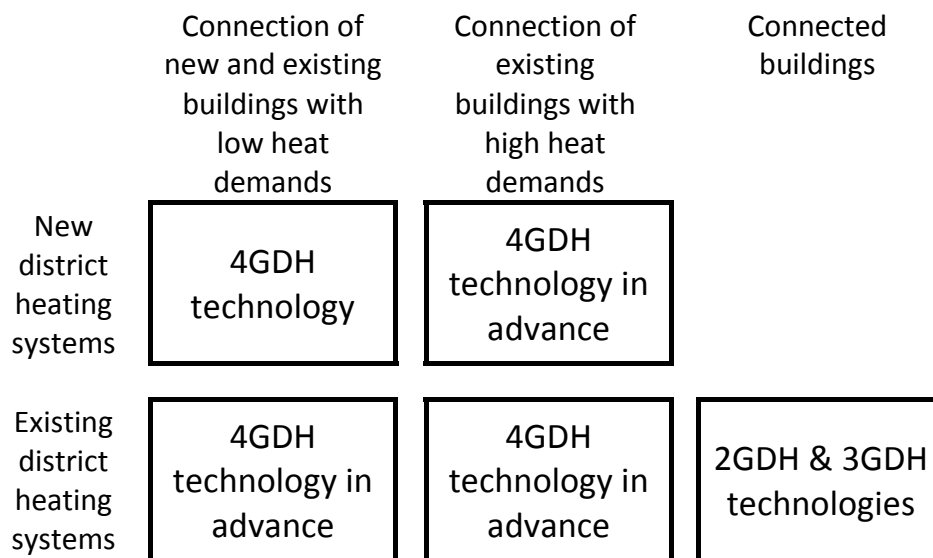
| | Connection of new and existing buildings with low heat demands | Connection of existing buildings with high heat demands | Connected buildings |
|---|---|---|---|
| New district heating systems | 4GDH technology | 4GDH technology in advance | |
| Existing district heating systems | 4GDH technology in advance | 4GDH technology in advance | 2GDH & 3GDH technologies |